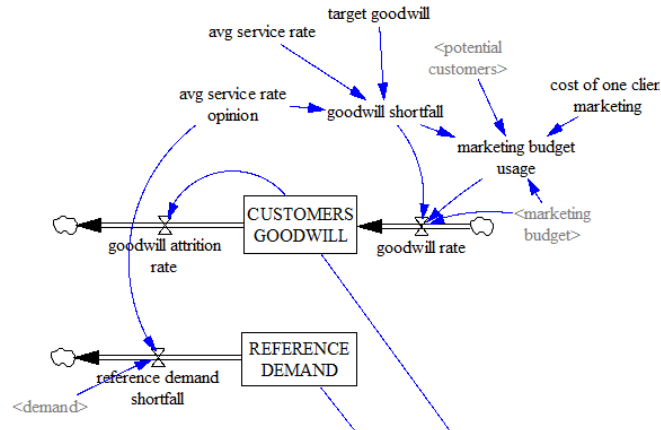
target goodwill
avg service rate
<potential customers>
cost of one clier marketing
avg service rate opinion
goodwill shortfall
marketing budget usage
CUSTOMERS GOODWILL
<marketing budget>
goodwill attrition rate
goodwill rate
REFERENCE DEMAND
reference demand shortfall
<demand>